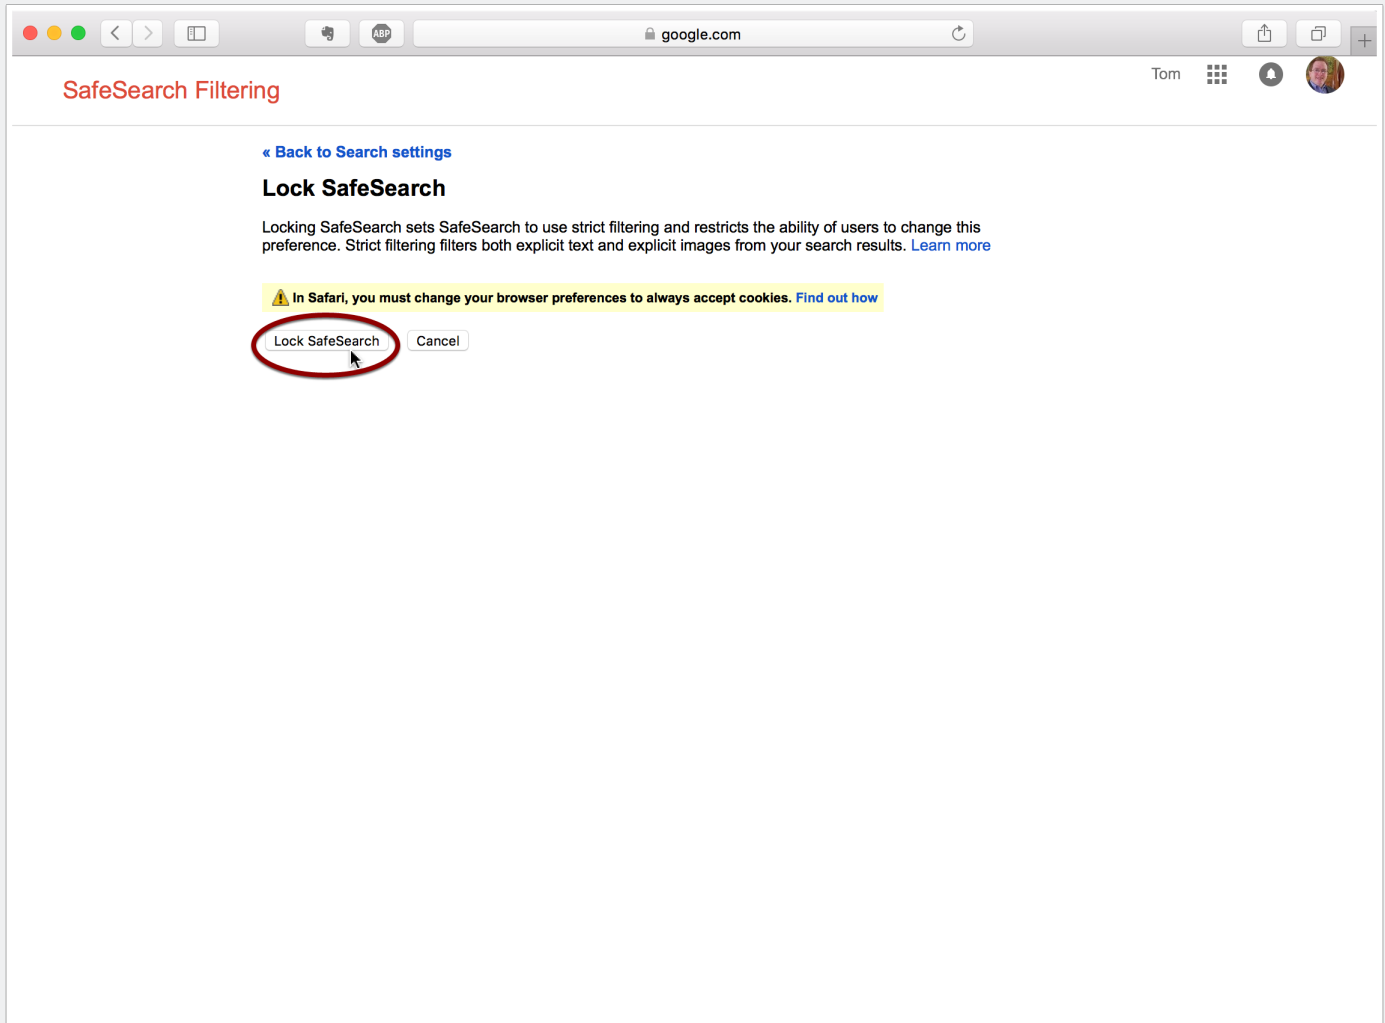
ABP

google.com

SafeSearch Filtering

Tom

« Back to Search settings

Lock SafeSearch

Locking SafeSearch sets SafeSearch to use strict filtering and restricts the ability of users to change this preference. Strict filtering filters both explicit text and explicit images from your search results. Learn more

In Safari, you must change your browser preferences to always accept cookies. Find out how

Lock SafeSearch Cancel